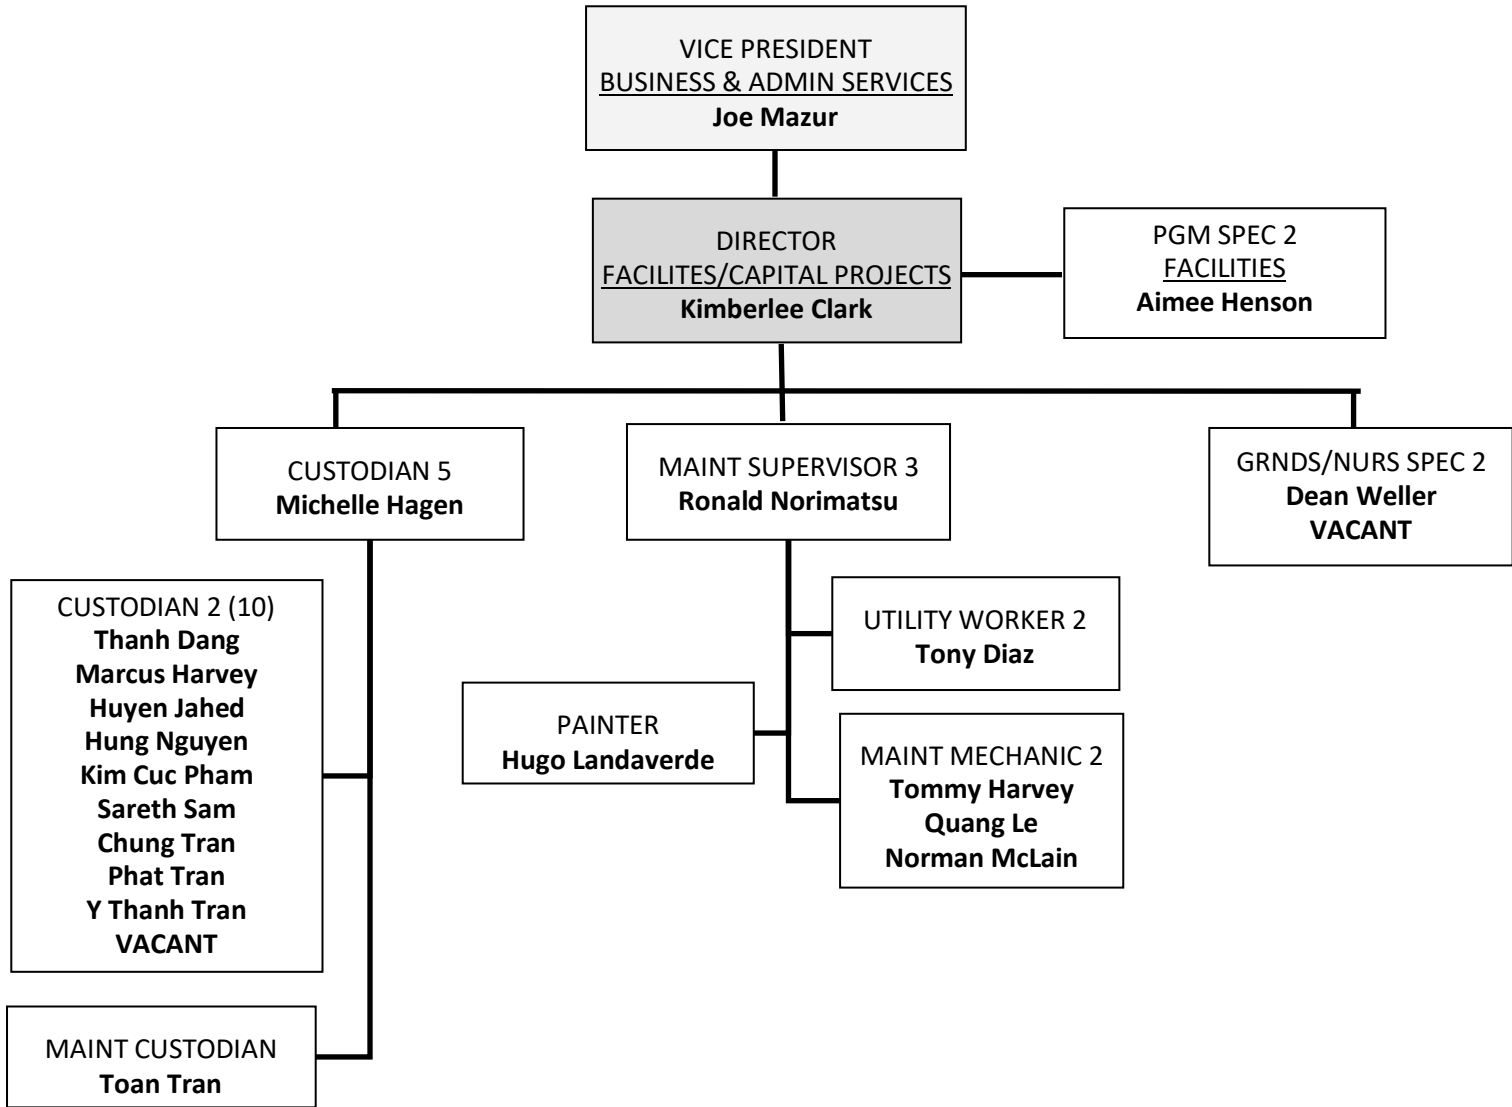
VICE PRESIDENT
BUSINESS & ADMIN SERVICES
**Joe Mazur**

DIRECTOR
FACILITES/CAPITAL PROJECTS
**Kimberlee Clark**

PGM SPEC 2
FACILITIES
**Aimee Henson**

CUSTODIAN 5
**Michelle Hagen**

MAINT SUPERVISOR 3
**Ronald Norimatsu**

GRNDS/NURS SPEC 2
**Dean Weller**
**VACANT**

CUSTODIAN 2 (10)
**Thanh Dang**
**Marcus Harvey**
**Huyen Jahed**
**Hung Nguyen**
**Kim Cuc Pham**
**Sareth Sam**
**Chung Tran**
**Phat Tran**
**Y Thanh Tran**
**VACANT**

UTILITY WORKER 2
**Tony Diaz**

PAINTER
**Hugo Landaverde**

MAINT MECHANIC 2
**Tommy Harvey**
**Quang Le**
**Norman McLain**

MAINT CUSTODIAN
**Toan Tran**